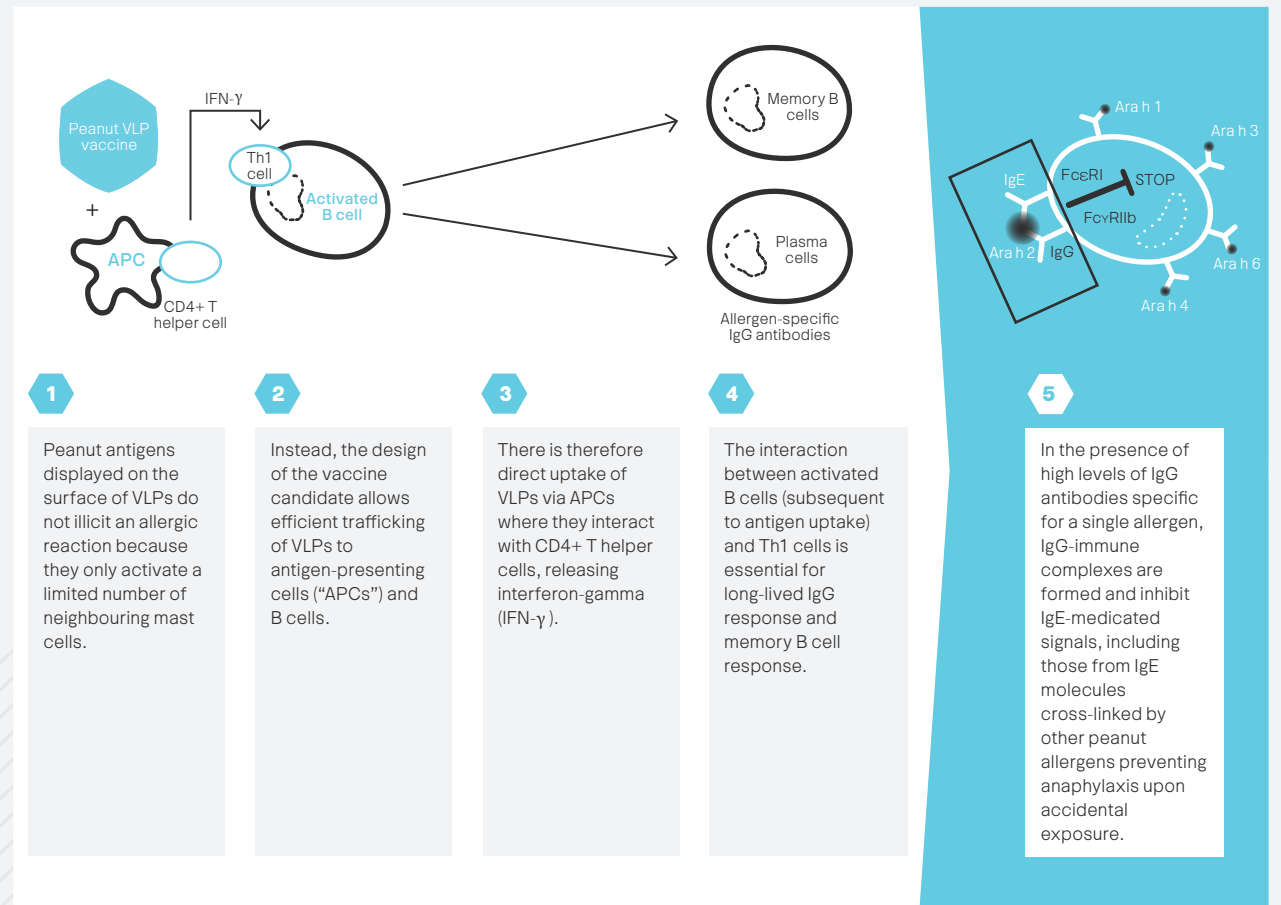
Peanut VLP vaccine

+

APC

CD4+ T helper cell

IFN-γ

Th1 cell

Activated B cell

Memory B cells

Plasma cells

Allergen-specific IgG antibodies

Ara h 1

Ara h 3

IgE

FcεRI

STOP

FcγRIIb

Ara h 2

IgG

Ara h 6

Ara h 4

1

Peanut antigens displayed on the surface of VLPs do not illicit an allergic reaction because they only activate a limited number of neighbouring mast cells.

2

Instead, the design of the vaccine candidate allows efficient trafficking of VLPs to antigen-presenting cells (“APCs”) and B cells.

3

There is therefore direct uptake of VLPs via APCs where they interact with CD4+ T helper cells, releasing interferon-gamma (IFN-γ ).

4

The interaction between activated B cells (subsequent to antigen uptake) and Th1 cells is essential for long-lived IgG response and memory B cell response.

5

In the presence of high levels of IgG antibodies specific for a single allergen, IgG-immune complexes are formed and inhibit IgE-medicated signals, including those from IgE molecules cross-linked by other peanut allergens preventing anaphylaxis upon accidental exposure.